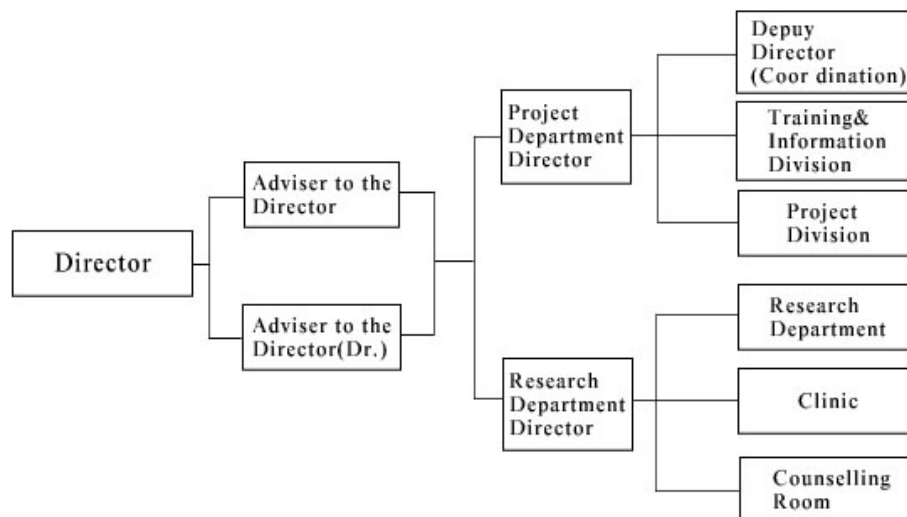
Director

Adviser to the Director

Adviser to the Director(Dr.)

Project Department Director

Research Department Director

Depuy Director (Coor dination)

Training& Information Division

Project Division

Research Department

Clinic

Counselling Room